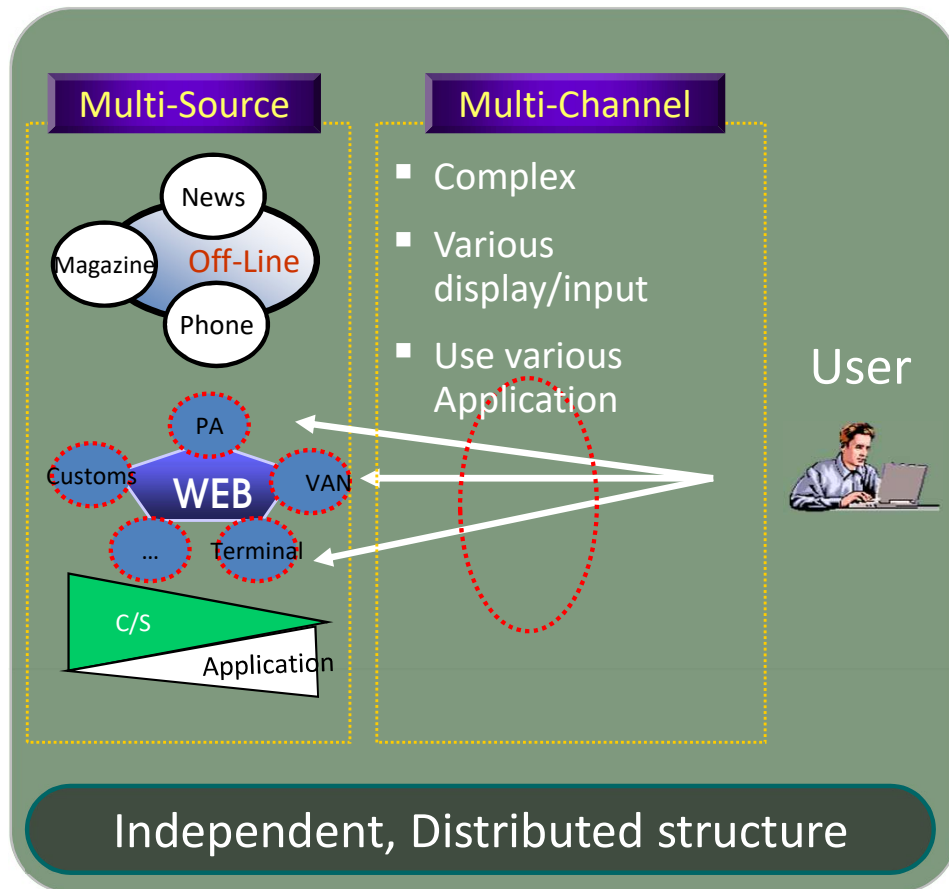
Multi-Source

News
Magazine
Off-Line
Phone

PA
Customs
WEB
VAN
…
Terminal

C/S
Application

Multi-Channel

- Complex
- Various display/input
- Use various Application

User

Independent, Distributed structure